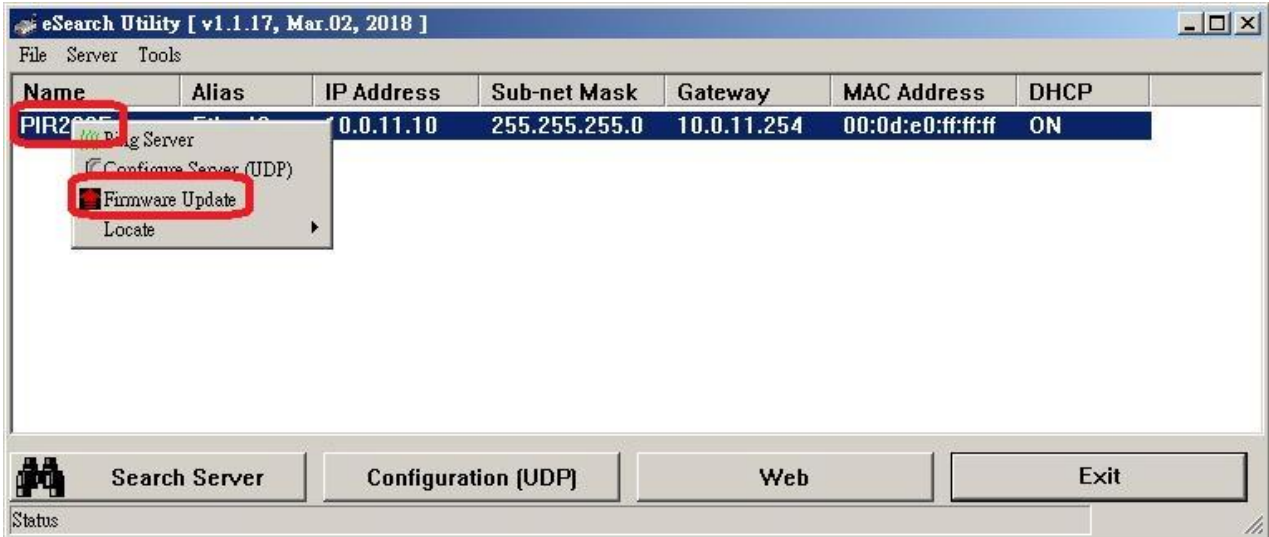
eSearch Utility [ v1.1.17, Mar.02, 2018 ]

File Server Tools

| Name | Alias | IP Address | Sub-net Mask | Gateway | MAC Address | DHCP |
|---|---|---|---|---|---|---|
| PIR2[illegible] | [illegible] | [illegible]0.0.11.10 | 255.255.255.0 | 10.0.11.254 | 00:0d:e0:ff:ff:ff | ON |

Ping Server
Configure Server (UDP)
Firmware Update
Locate

Search Server
Configuration (UDP)
Web
Exit

Status